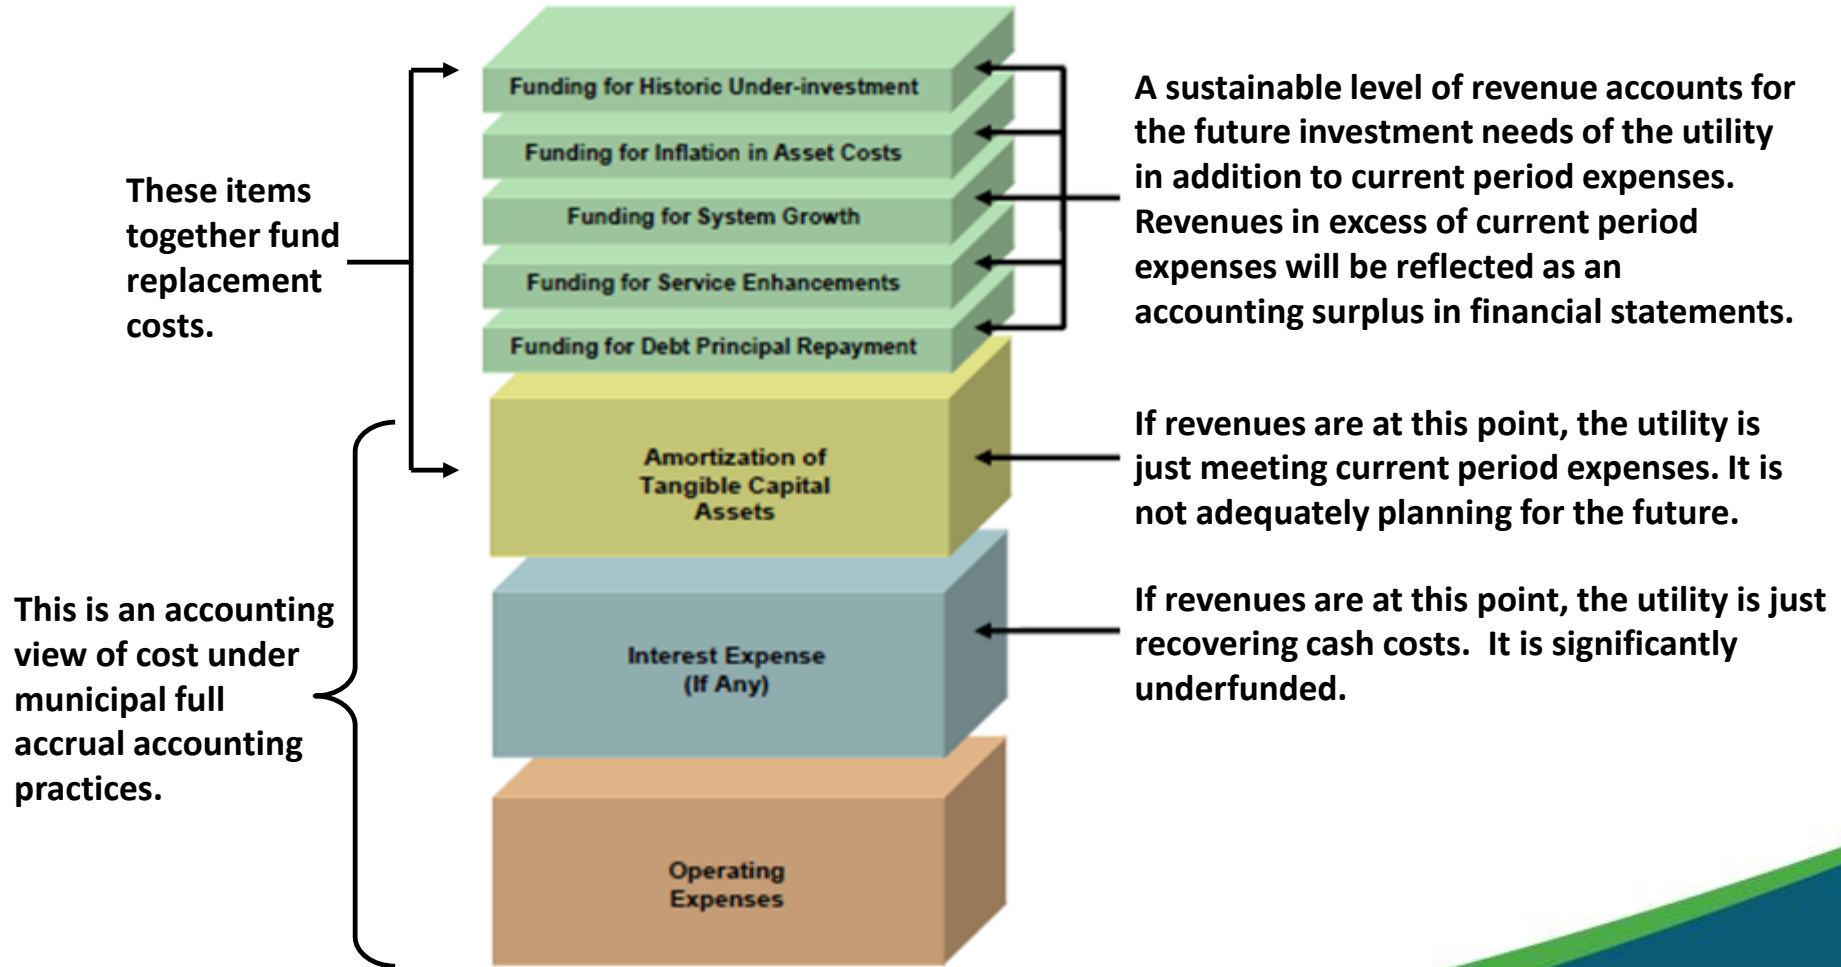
These items together fund replacement costs.

This is an accounting view of cost under municipal full accrual accounting practices.

Funding for Historic Under-investment

Funding for Inflation in Asset Costs

Funding for System Growth

Funding for Service Enhancements

Funding for Debt Principal Repayment

Amortization of Tangible Capital Assets

Interest Expense (If Any)

Operating Expenses

A sustainable level of revenue accounts for the future investment needs of the utility in addition to current period expenses. Revenues in excess of current period expenses will be reflected as an accounting surplus in financial statements.

If revenues are at this point, the utility is just meeting current period expenses. It is not adequately planning for the future.

If revenues are at this point, the utility is just recovering cash costs. It is significantly underfunded.